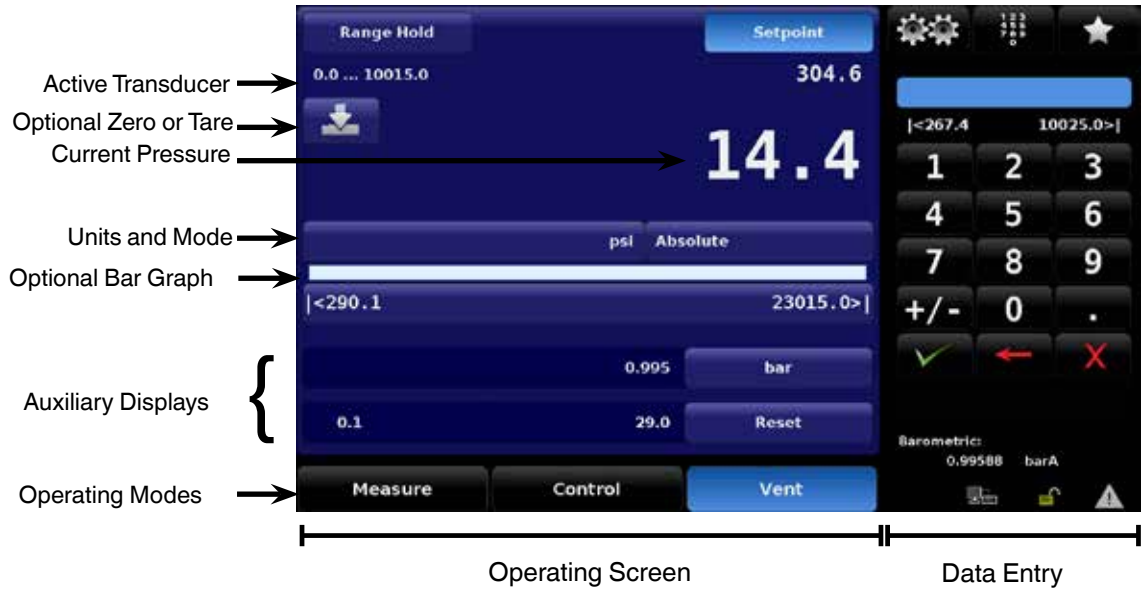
Range Hold

Setpoint

Active Transducer

0.0 ... 10015.0

304.6

Optional Zero or Tare

Current Pressure

14.4

Units and Mode

psi Absolute

Optional Bar Graph

|<290.1

23015.0>|

Auxiliary Displays

0.995

bar

0.1

29.0

Reset

Operating Modes

Measure

Control

Vent

|<267.4

10025.0>|

1 2 3

4 5 6

7 8 9

+/- 0 .

Barometric:

0.99588 barA

Operating Screen

Data Entry